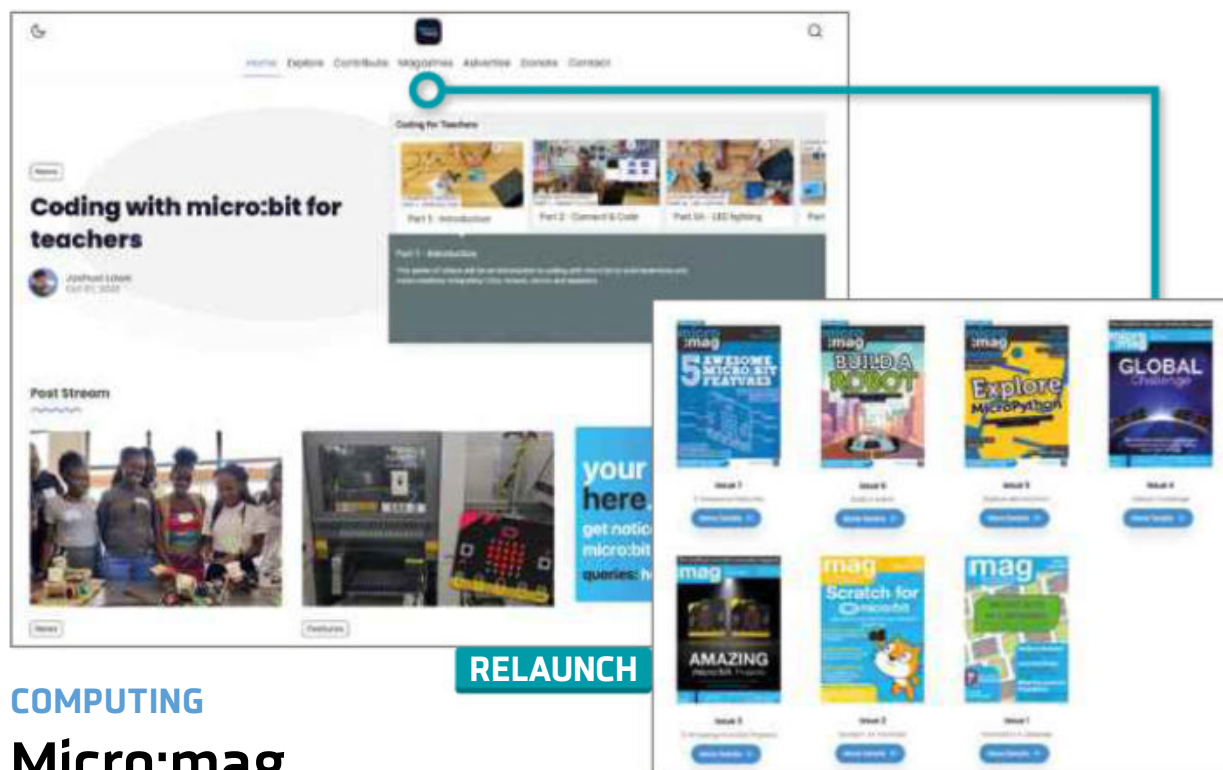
Home Explore Contribute Magazines Advertise Donate Contact

Coding for Teachers

Part 1 - Introduction

Part 2 - Connect & Code

Part 3A - LED lighting

News

Coding with micro:bit for teachers

Joshua Lowe

Part 1 - Introduction

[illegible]

Post Stream

News

Features

your here. get notic micro:bit queries: h

micro :mag

5 AWESOME MICRO:BIT FEATURES

BUILD A ROBOT

Explore MicroPython

GLOBAL Challenge

Issue 7

Issue 6

Issue 5

Issue 4

More Details

More Details

More Details

More Details

mag

AMAZING micro:bit Projects

mag

Scratch for micro:bit

mag

Issue 3

Issue 2

Issue 1

More Details

More Details

More Details

RELAUNCH

COMPUTING

Micro:mag